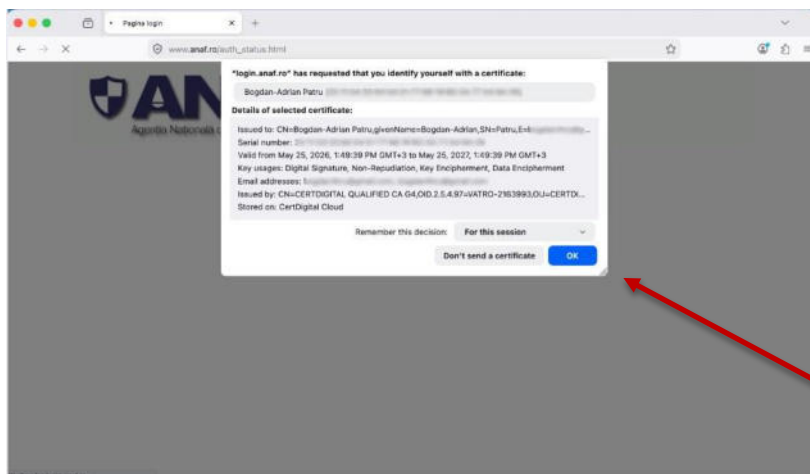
Pagina login

www.anaf.ro/auth_status.html

AN

Agentia Nationala

"login.anaf.ro" has requested that you identify yourself with a certificate:

Bogdan-Adrian Patru

Details of selected certificate:

Issued to: CN=Bogdan-Adrian Patru,givenName=Bogdan-Adrian,SN=Patru,E=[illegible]
Serial number: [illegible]
Valid from May 25, 2026, 1:49:39 PM GMT+3 to May 25, 2027, 1:49:39 PM GMT+3
Key usages: Digital Signature, Non-Repudiation, Key Encipherment, Data Encipherment
Email addresses: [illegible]
Issued by: CN=CERTDIGITAL QUALIFIED CA G4,OID.2.5.4.97=VATRO-2163993,OU=CERTDI...
Stored on: CertDigital Cloud

Remember this decision: For this session

Don't send a certificate

OK